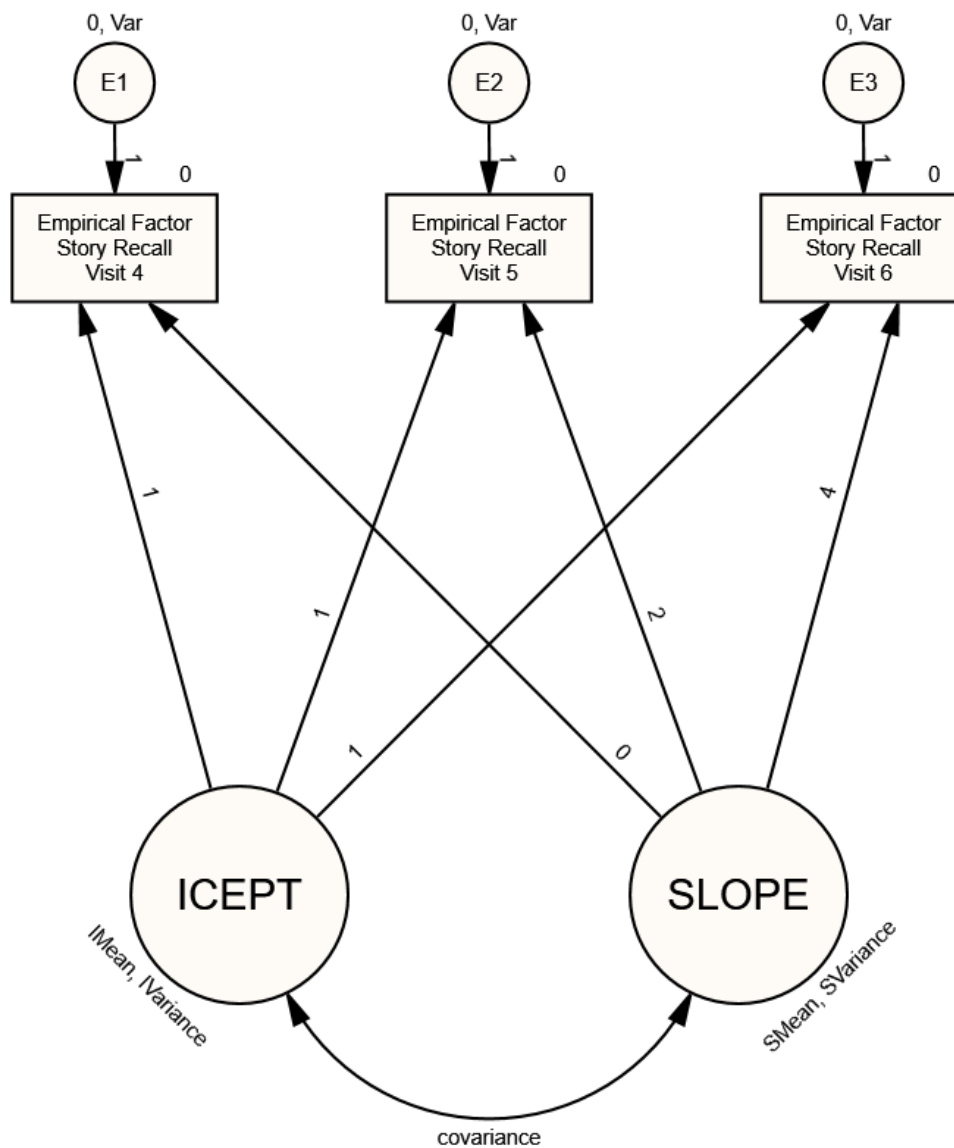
0, Var
E1
1
0
Empirical Factor Story Recall Visit 4

0, Var
E2
1
0
Empirical Factor Story Recall Visit 5

0, Var
E3
1
0
Empirical Factor Story Recall Visit 6

1
1
1
0
2
4

ICEPT
IMean, IVariance

SLOPE
SMean, SVariance

covariance